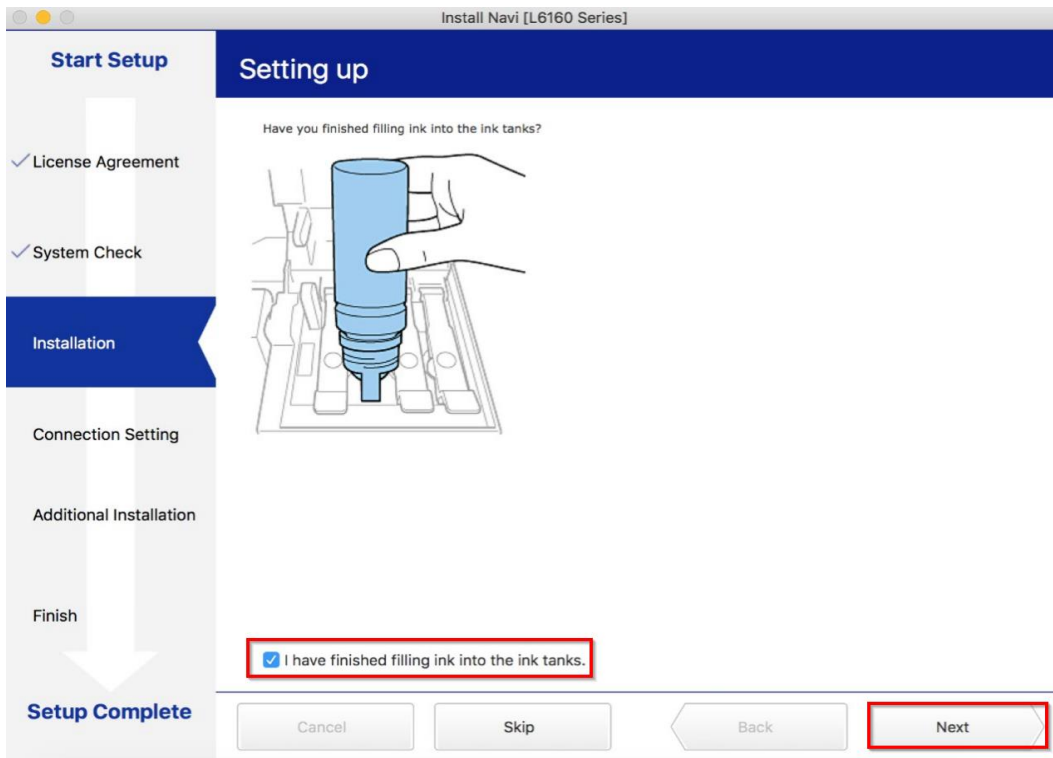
Install Navi [L6160 Series]

Start Setup

Setting up

Have you finished filling ink into the ink tanks?

✓License Agreement

✓System Check

Installation

Connection Setting

Additional Installation

Finish

I have finished filling ink into the ink tanks.

Setup Complete

Cancel

Skip

Back

Next